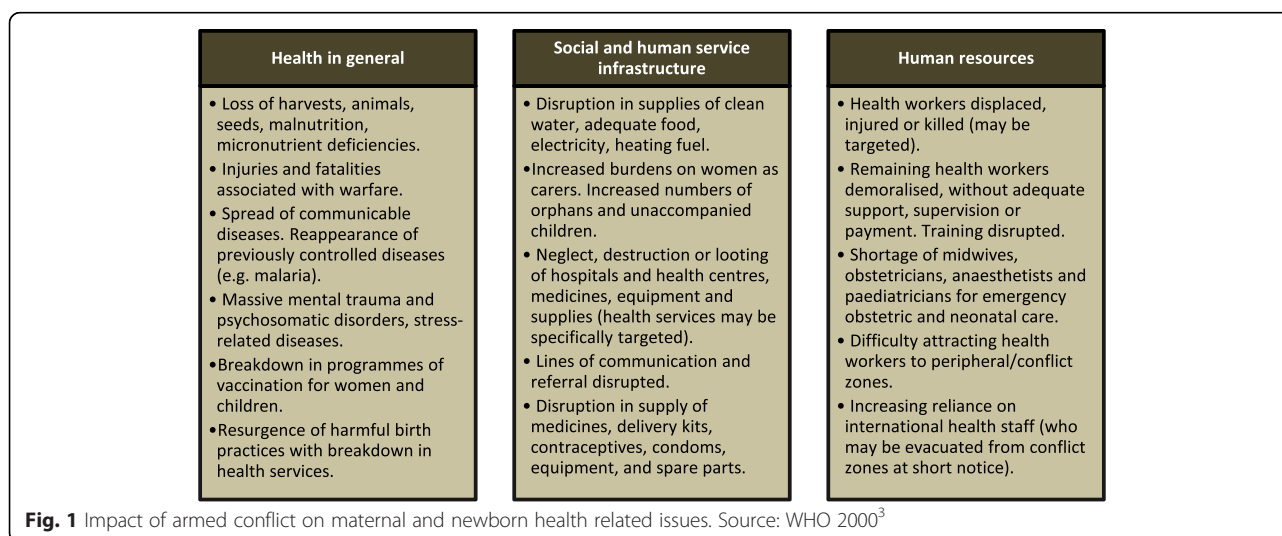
Health in general

• Loss of harvests, animals, seeds, malnutrition, micronutrient deficiencies.
• Injuries and fatalities associated with warfare.
• Spread of communicable diseases. Reappearance of previously controlled diseases (e.g. malaria).
• Massive mental trauma and psychosomatic disorders, stress-related diseases.
•Breakdown in programmes of vaccination for women and children.
•Resurgence of harmful birth practices with breakdown in health services.

Social and human service infrastructure

• Disruption in supplies of clean water, adequate food, electricity, heating fuel.
•Increased burdens on women as carers. Increased numbers of orphans and unaccompanied children.
• Neglect, destruction or looting of hospitals and health centres, medicines, equipment and supplies (health services may be specifically targeted).
• Lines of communication and referral disrupted.
• Disruption in supply of medicines, delivery kits, contraceptives, condoms, equipment, and spare parts.

Human resources

• Health workers displaced, injured or killed (may be targeted).
• Remaining health workers demoralised, without adequate support, supervision or payment. Training disrupted.
• Shortage of midwives, obstetricians, anaesthetists and paediatricians for emergency obstetric and neonatal care.
• Difficulty attracting health workers to peripheral/conflict zones.
• Increasing reliance on international health staff (who may be evacuated from conflict zones at short notice).

Fig. 1 Impact of armed conflict on maternal and newborn health related issues. Source: WHO 2000$^{3}$